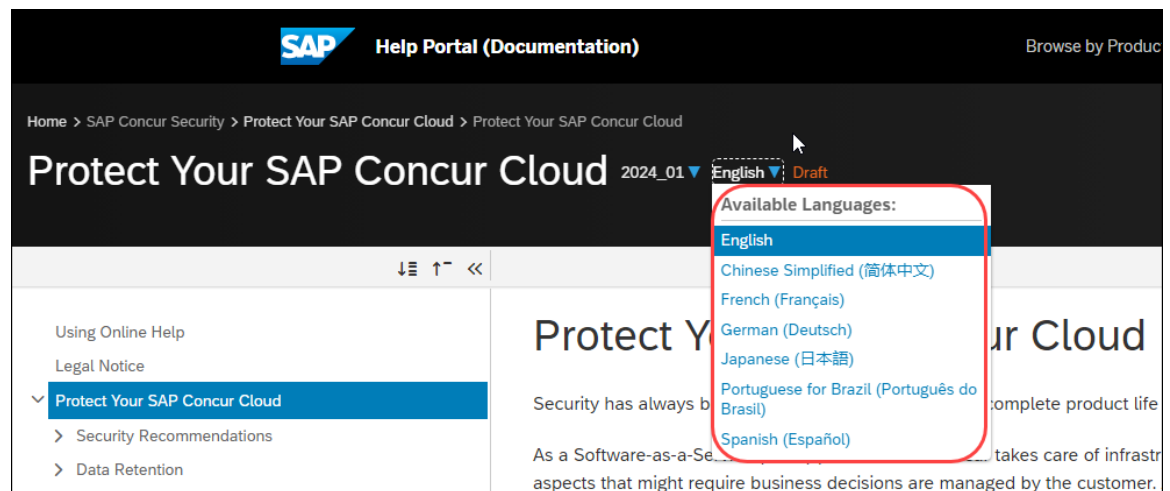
SAP Help Portal (Documentation)

Browse by Produc

Home > SAP Concur Security > Protect Your SAP Concur Cloud > Protect Your SAP Concur Cloud

Protect Your SAP Concur Cloud 2024_01 English Draft

Available Languages:
English
Chinese Simplified (简体中文)
French (Français)
German (Deutsch)
Japanese (日本語)
Portuguese for Brazil (Português do Brasil)
Spanish (Español)

Using Online Help
Legal Notice
Protect Your SAP Concur Cloud
Security Recommendations
Data Retention

Protect Y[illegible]ur Cloud

Security has always b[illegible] complete product life

As a Software-as-a-Se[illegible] takes care of infrastr aspects that might require business decisions are managed by the customer.